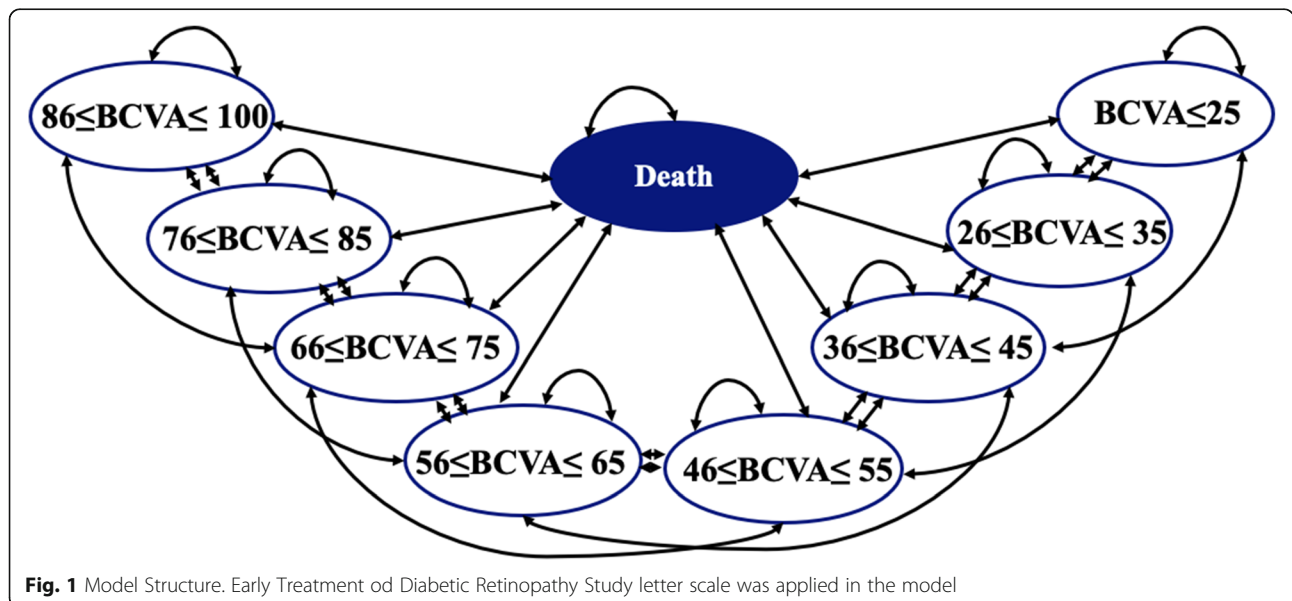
86≤BCVA≤ 100

Death

BCVA≤25

76≤BCVA≤ 85

26≤BCVA≤ 35

66≤BCVA≤ 75

36≤BCVA≤ 45

56≤BCVA≤ 65

46≤BCVA≤ 55

**Fig. 1** Model Structure. Early Treatment od Diabetic Retinopathy Study letter scale was applied in the model